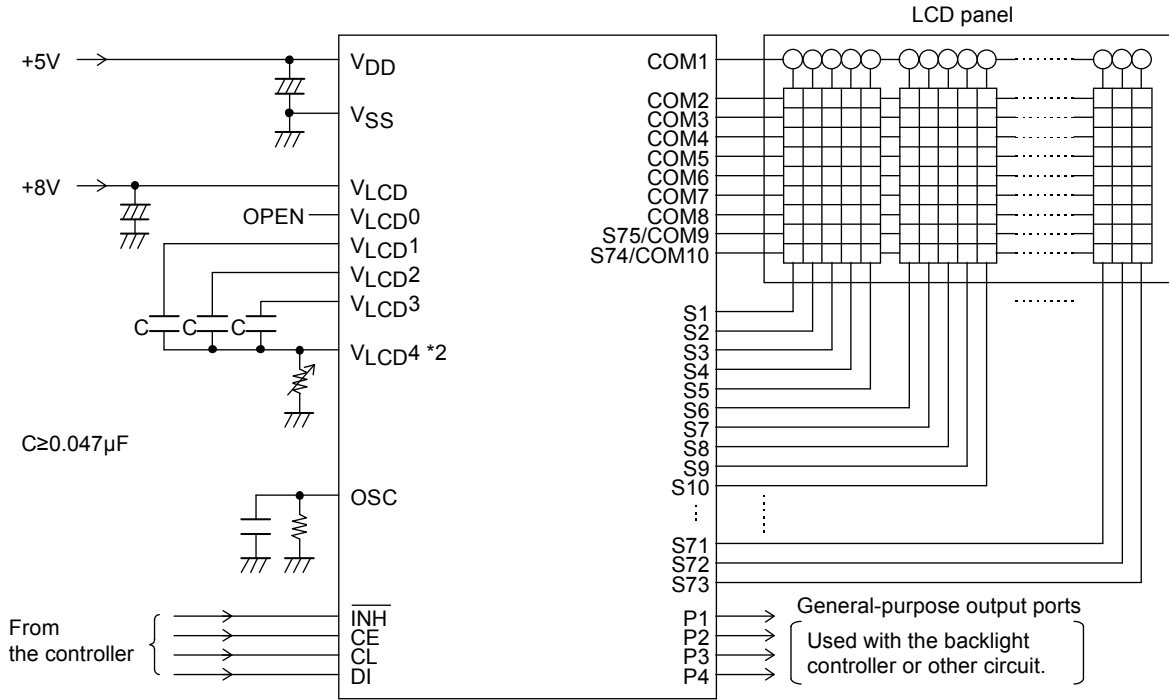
LCD panel

+5V

$V_{DD}$

$V_{SS}$

+8V

$V_{LCD}$

OPEN

$V_{LCD}0$

$V_{LCD}1$

$V_{LCD}2$

$V_{LCD}3$

C C C

$V_{LCD}4$ *2

C≥0.047μF

OSC

From the controller

$\overline{INH}$
CE
CL
DI

COM1
COM2
COM3
COM4
COM5
COM6
COM7
COM8
S75/COM9
S74/COM10

S1
S2
S3
S4
S5
S6
S7
S8
S9
S10
⋮
S71
S72
S73

P1
P2
P3
P4

General-purpose output ports

Used with the backlight controller or other circuit.